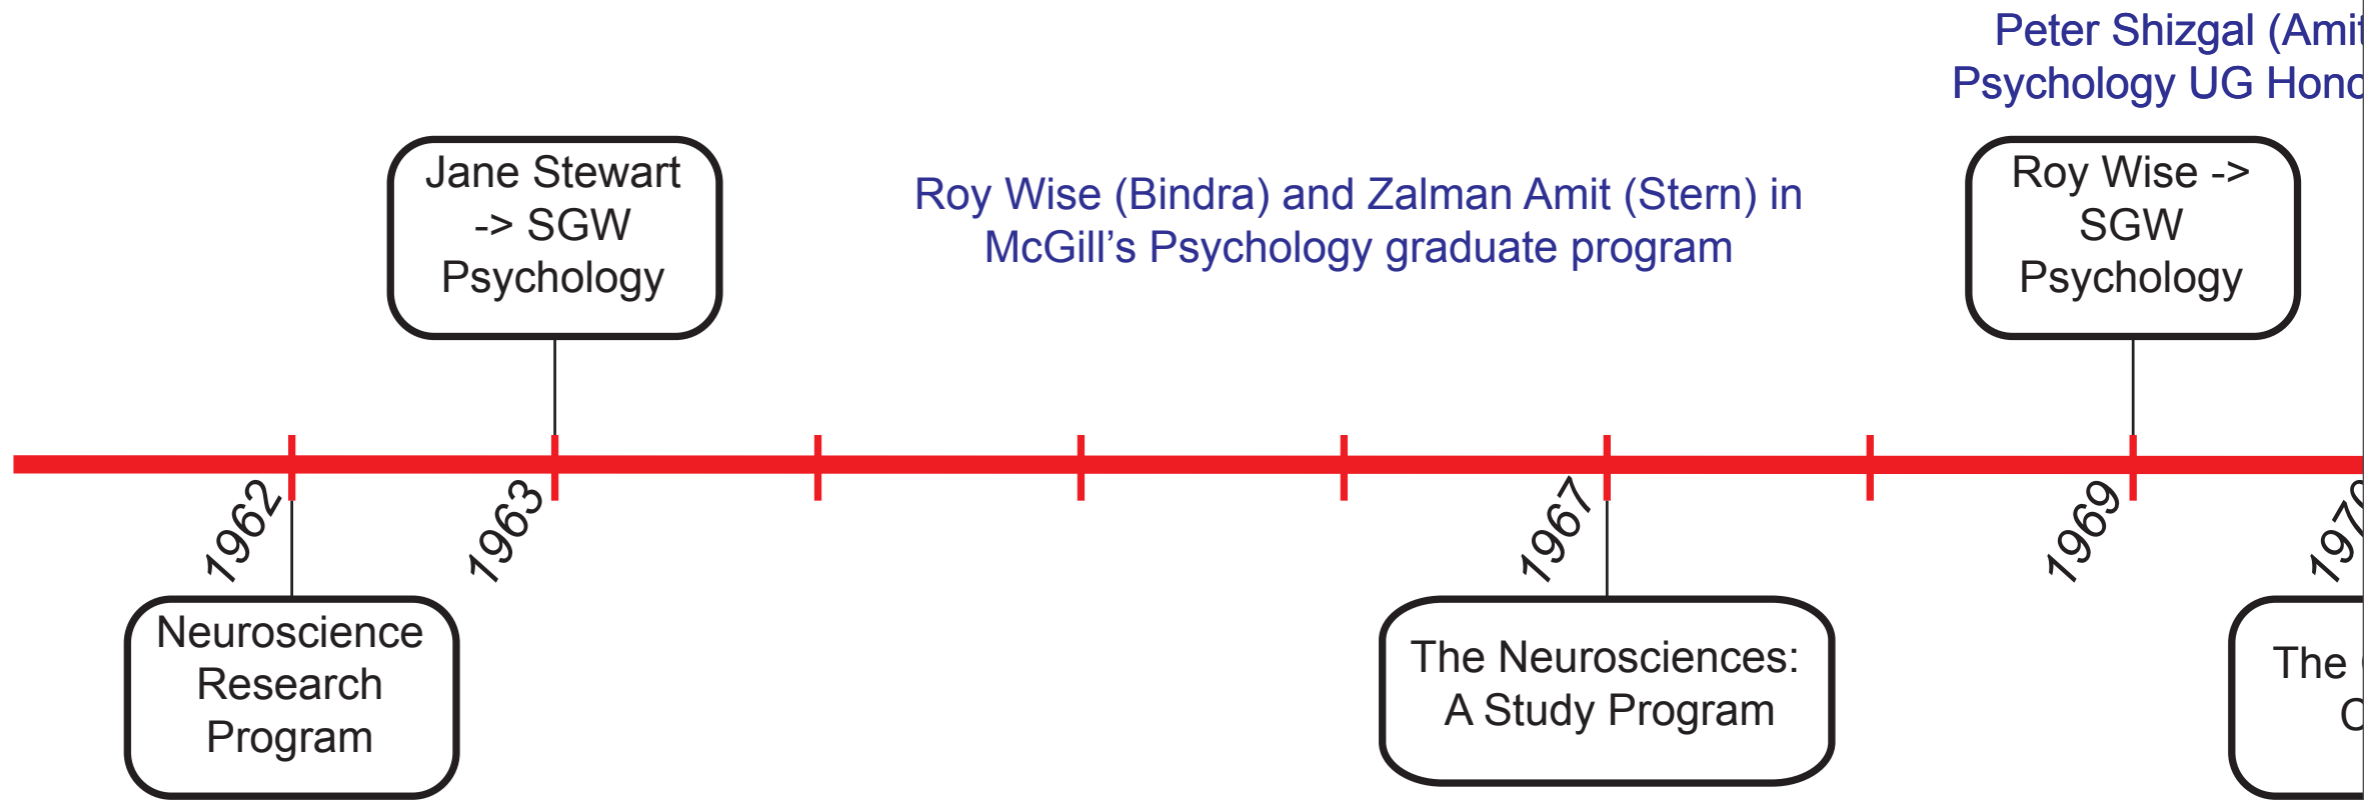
Peter Shizgal (Amit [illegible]
Psychology UG Hono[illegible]

Jane Stewart -> SGW Psychology

Roy Wise (Bindra) and Zalman Amit (Stern) in McGill's Psychology graduate program

Roy Wise -> SGW Psychology

1962

1963

1967

1969

197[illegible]

Neuroscience Research Program

The Neurosciences: A Study Program

The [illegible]
C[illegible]